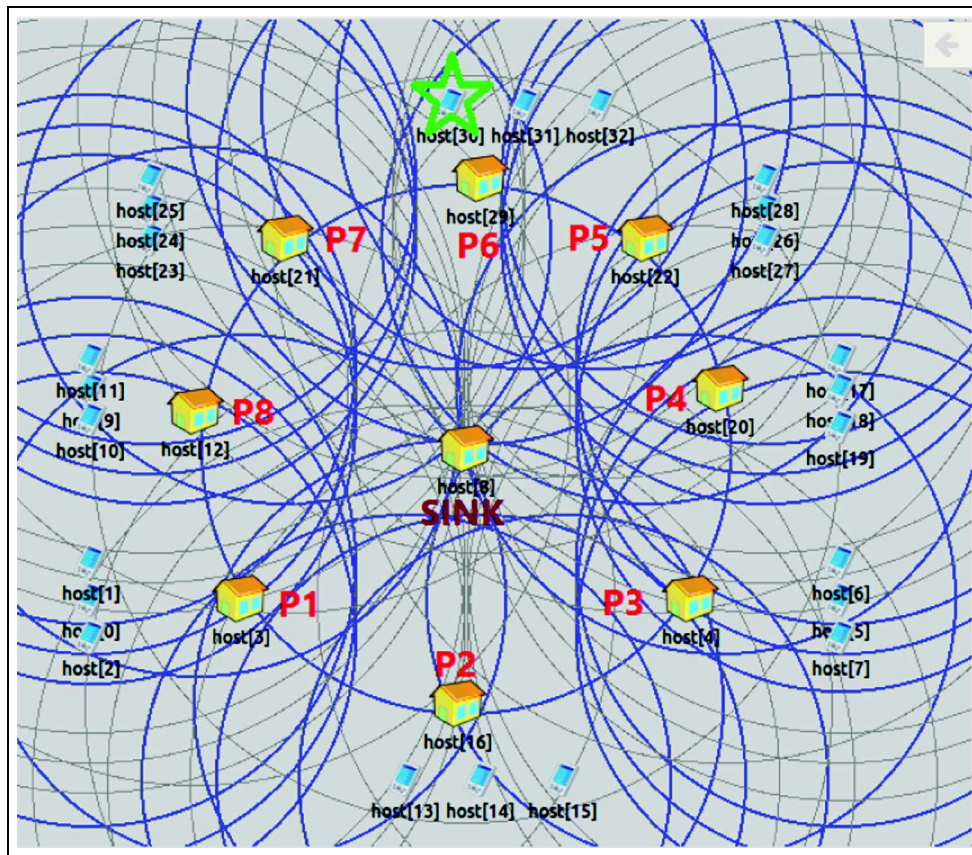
host[30] host[31] host[32]

host[29]

P6

host[25]
host[24]
host[23]

P7
host[21]

P5
host[22]

host[28]
ho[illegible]26]
host[27]

host[11]
ho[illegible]9]
host[10]

P8
host[12]

host[8]
SINK

P4
host[20]

ho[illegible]17]
ho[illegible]18]
host[19]

host[1]
ho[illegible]0]
host[2]

P1
host[3]

P2
host[16]

P3
host[4]

host[6]
ho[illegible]5]
host[7]

host[13] host[14] host[15]